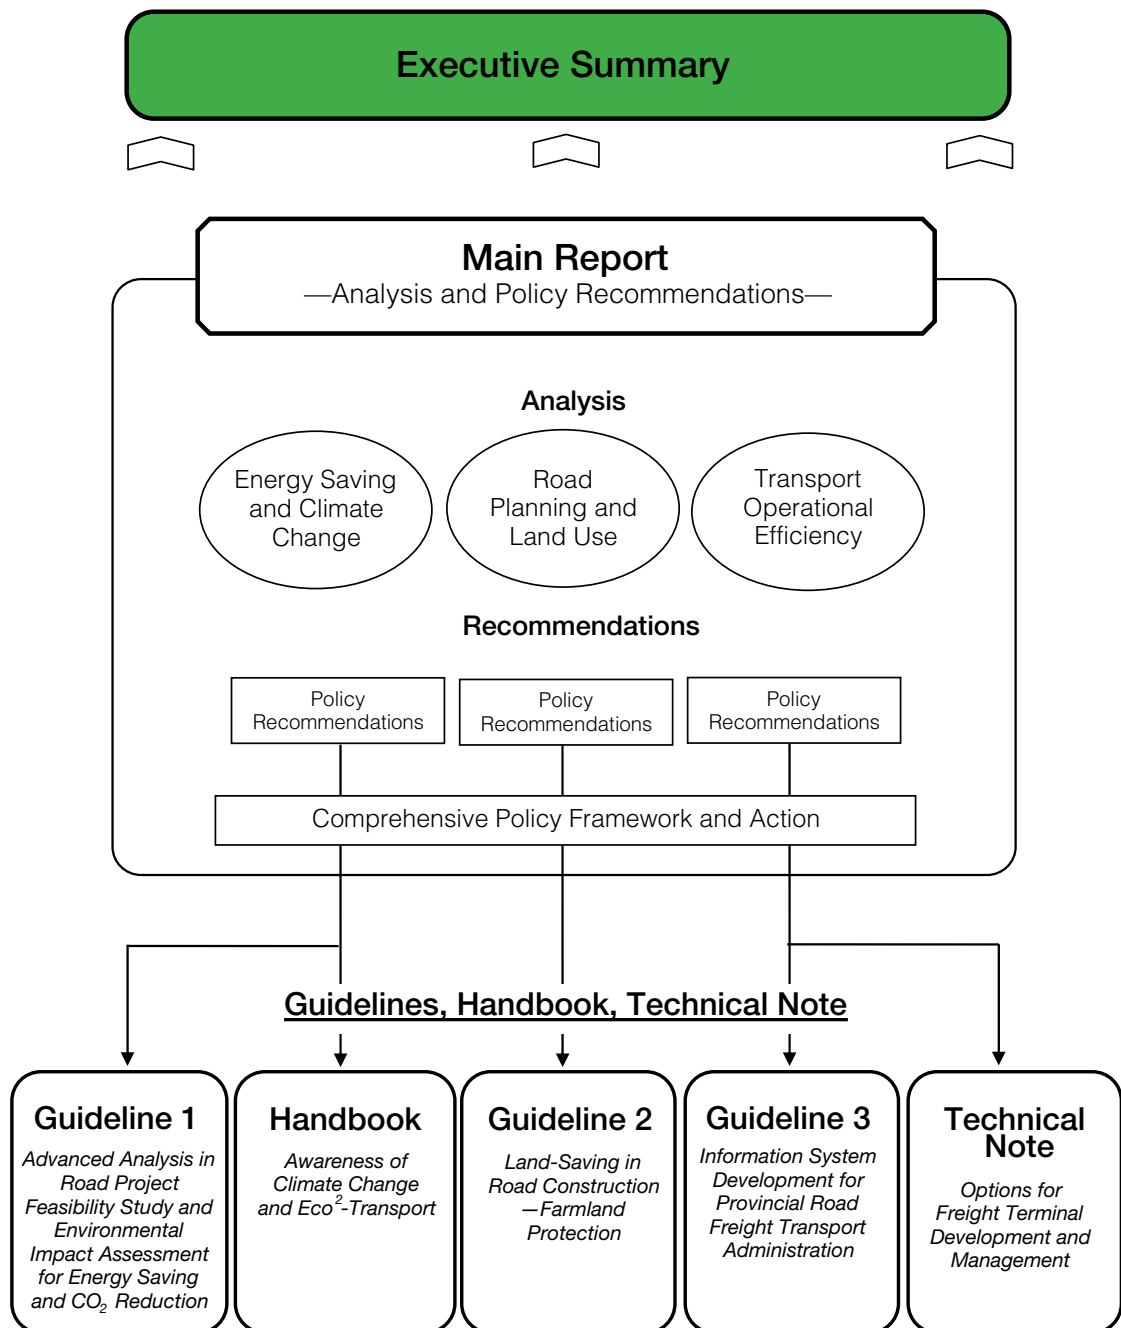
Executive Summary

Main Report
—Analysis and Policy Recommendations—

Analysis

Energy Saving and Climate Change

Road Planning and Land Use

Transport Operational Efficiency

Recommendations

Policy Recommendations

Policy Recommendations

Policy Recommendations

Comprehensive Policy Framework and Action

Guidelines, Handbook, Technical Note

Guideline 1
Advanced Analysis in Road Project Feasibility Study and Environmental Impact Assessment for Energy Saving and $CO_2$ Reduction

Handbook
Awareness of Climate Change and Eco$^2$-Transport

Guideline 2
Land-Saving in Road Construction —Farmland Protection

Guideline 3
Information System Development for Provincial Road Freight Transport Administration

Technical Note
Options for Freight Terminal Development and Management